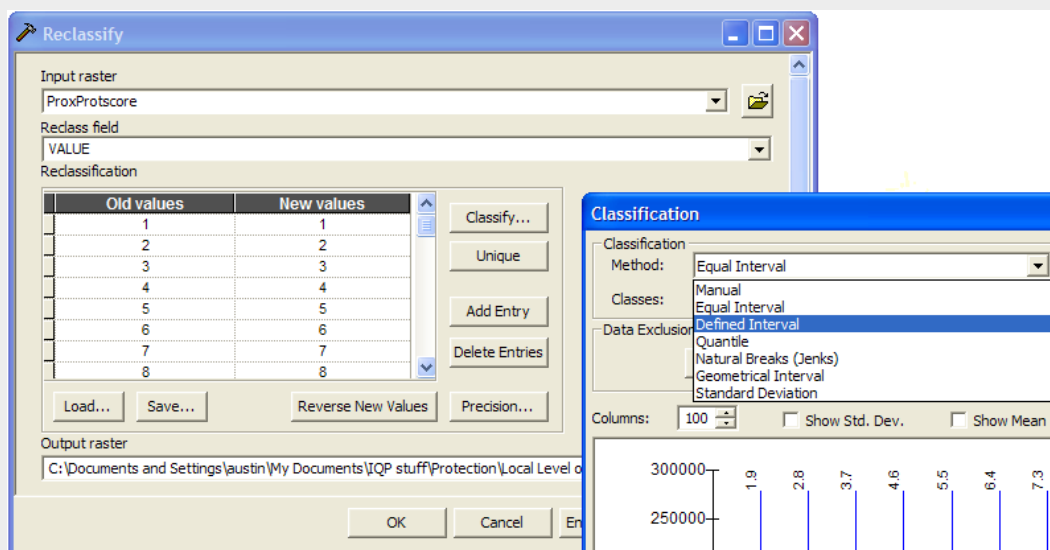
Reclassify

Input raster
ProxProtscore
Reclass field
VALUE
Reclassification

| Old values | New values |
|---|---|
| 1 | 1 |
| 2 | 2 |
| 3 | 3 |
| 4 | 4 |
| 5 | 5 |
| 6 | 6 |
| 7 | 7 |
| 8 | 8 |

Classify...
Unique
Add Entry
Delete Entries
Load...
Save...
Reverse New Values
Precision...
Output raster
C:\Documents and Settings\austin\My Documents\IQP stuff\Protection\Local Level o
OK
Cancel
En

Classification
Classification
Method:
Equal Interval
Classes:
Manual
Equal Interval
Defined Interval
Quantile
Natural Breaks (Jenks)
Geometrical Interval
Standard Deviation
Data Exclusion
Columns:
100
Show Std. Dev.
Show Mean
300000
250000
1.9
2.8
3.7
4.6
5.5
6.4
7.3